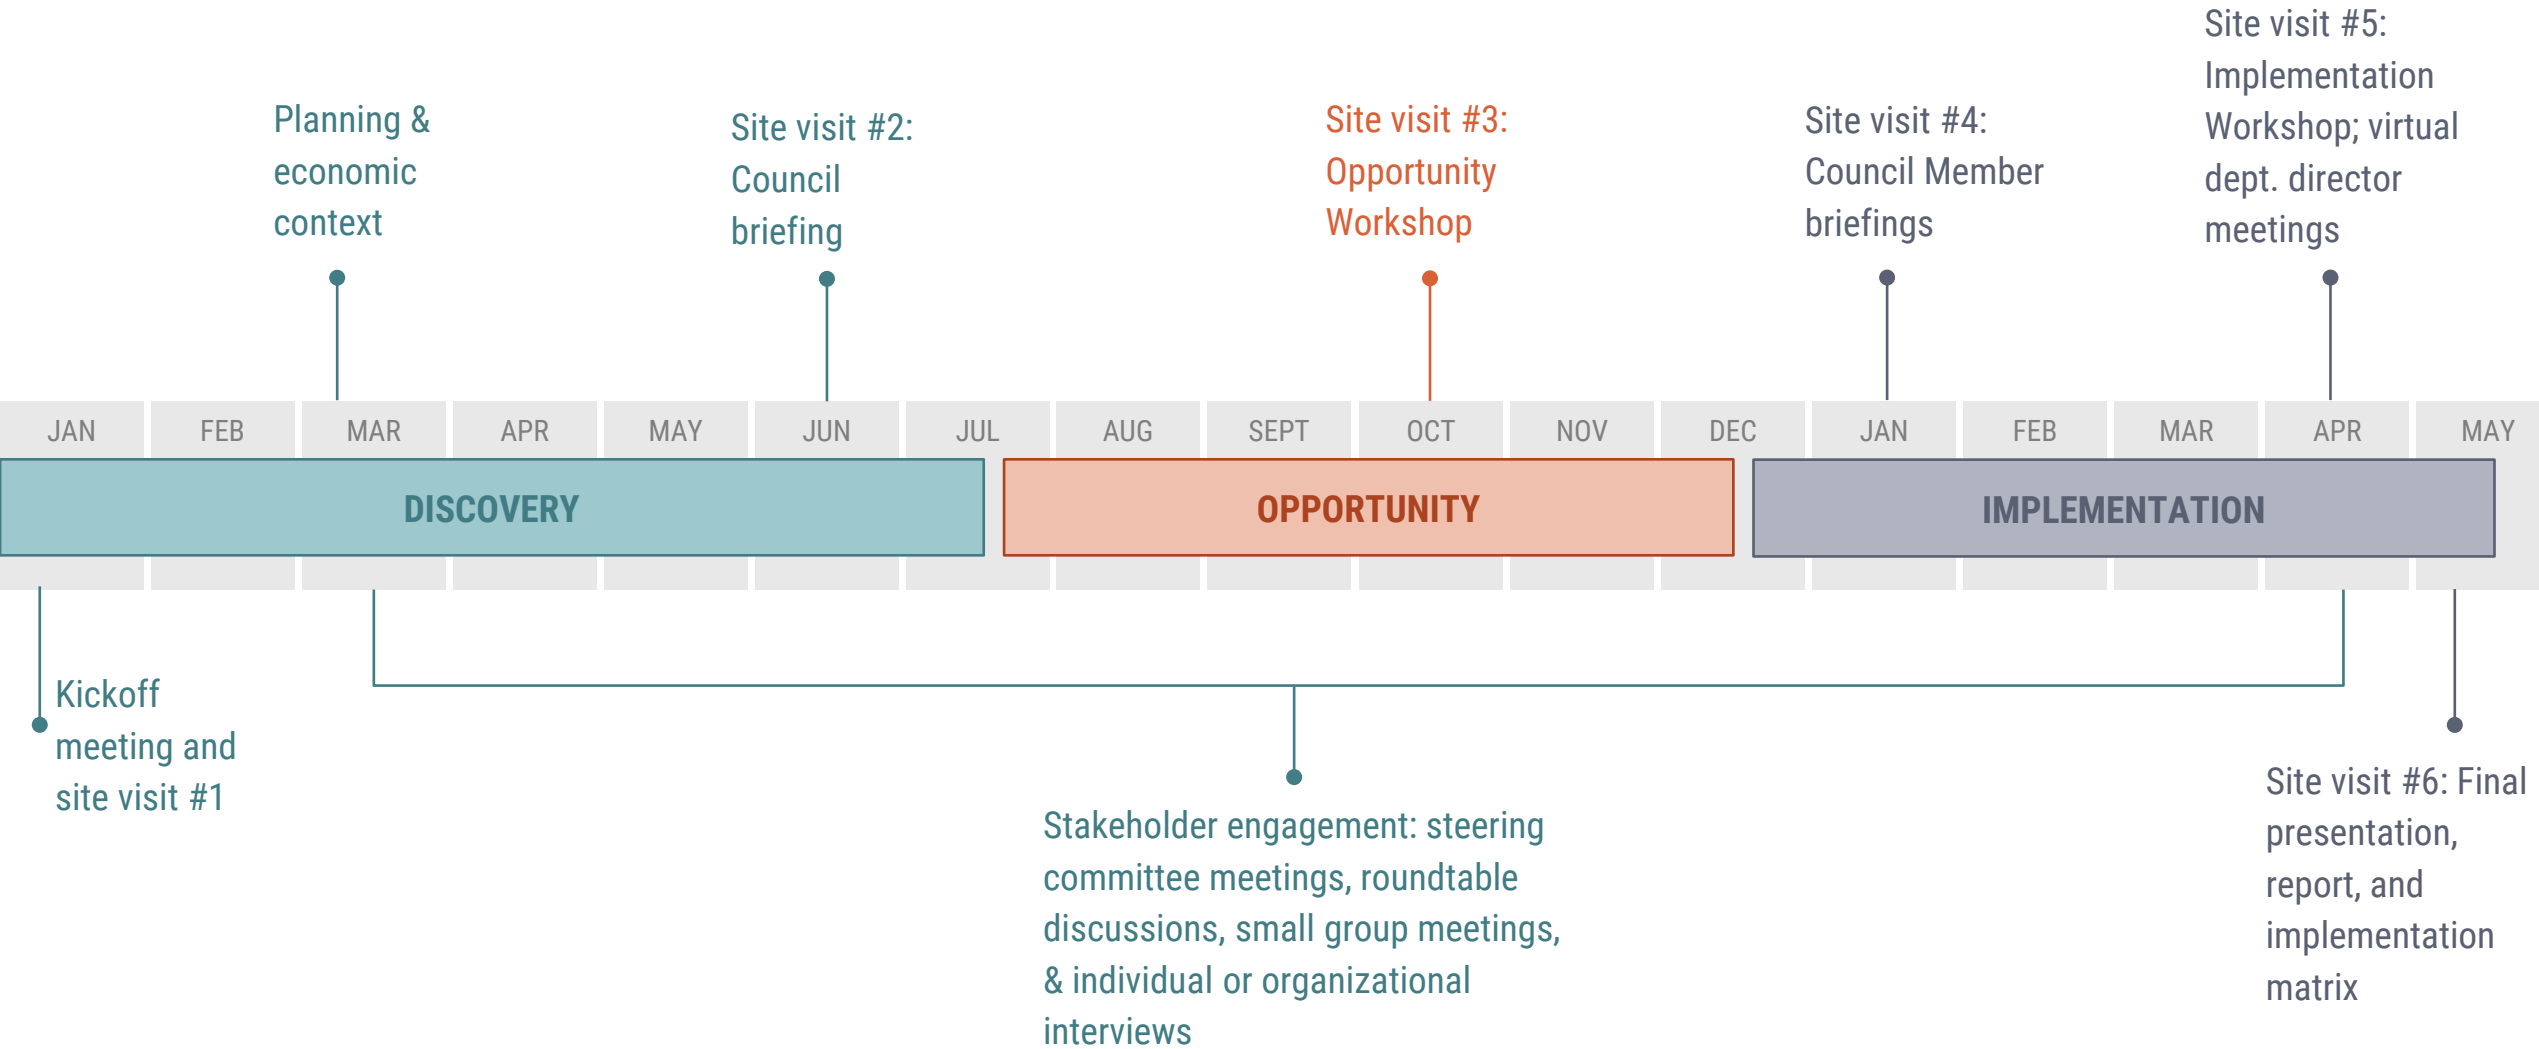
Site visit #5: Implementation Workshop; virtual dept. director meetings

Planning & economic context

Site visit #2: Council briefing

Site visit #3: Opportunity Workshop

Site visit #4: Council Member briefings

JAN FEB MAR APR MAY JUN JUL AUG SEPT OCT NOV DEC JAN FEB MAR APR MAY

DISCOVERY

OPPORTUNITY

IMPLEMENTATION

Kickoff meeting and site visit #1

Stakeholder engagement: steering committee meetings, roundtable discussions, small group meetings, & individual or organizational interviews

Site visit #6: Final presentation, report, and implementation matrix